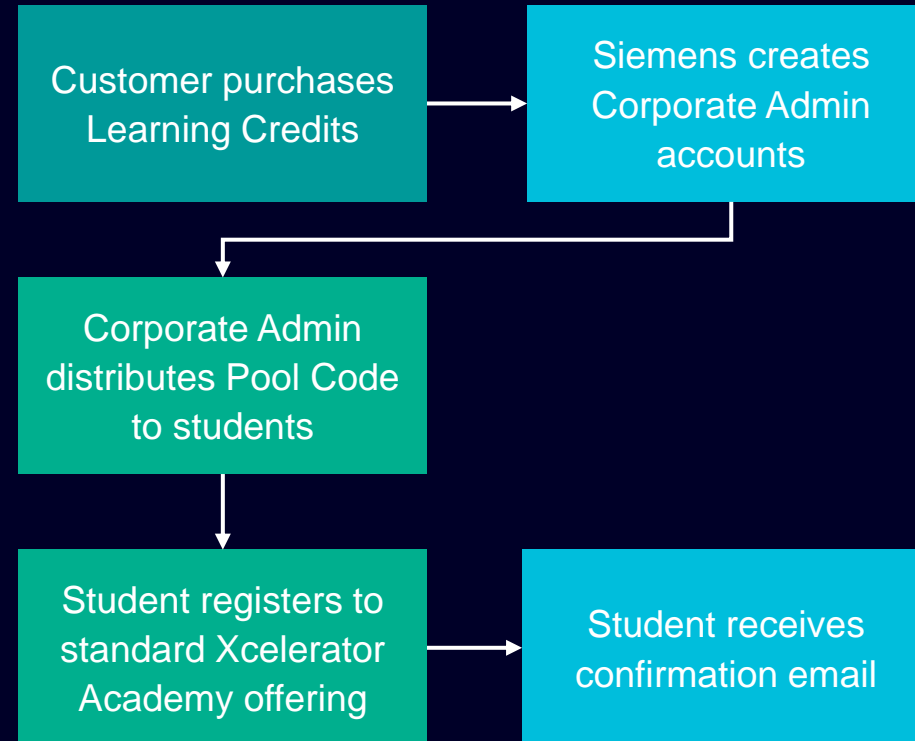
Customer purchases Learning Credits

Siemens creates Corporate Admin accounts

Corporate Admin distributes Pool Code to students

Student registers to standard Xcelerator Academy offering

Student receives confirmation email